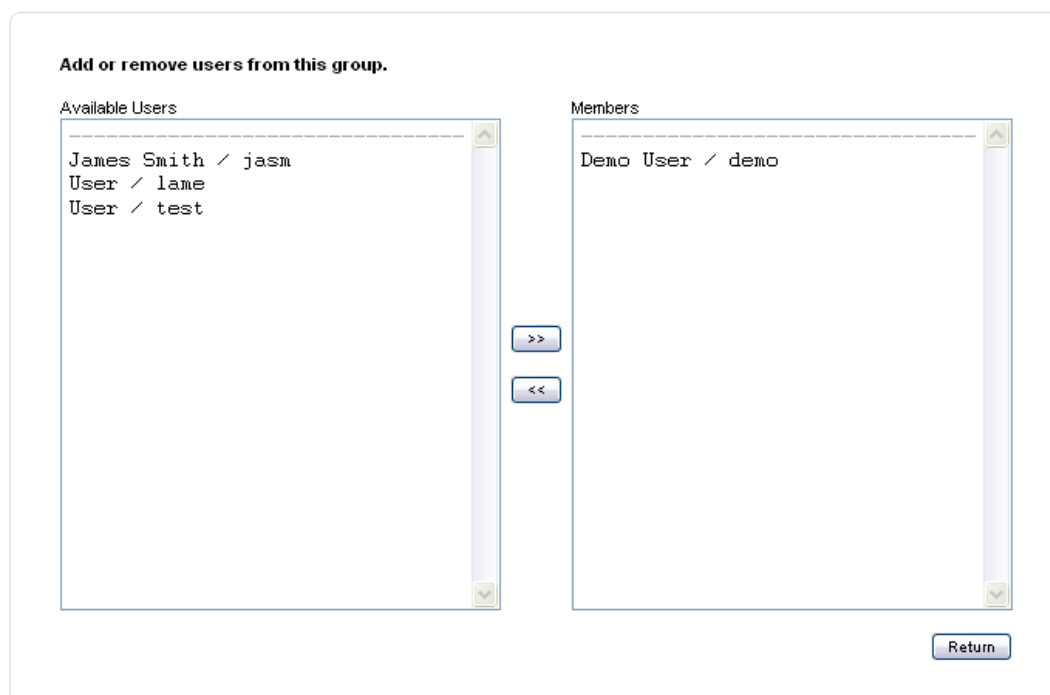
Add or remove users from this group.

Available Users

------------------------------------

James Smith / jasm
User / lame
User / test

Members

------------------------------------

Demo User / demo

>>

<<

Return